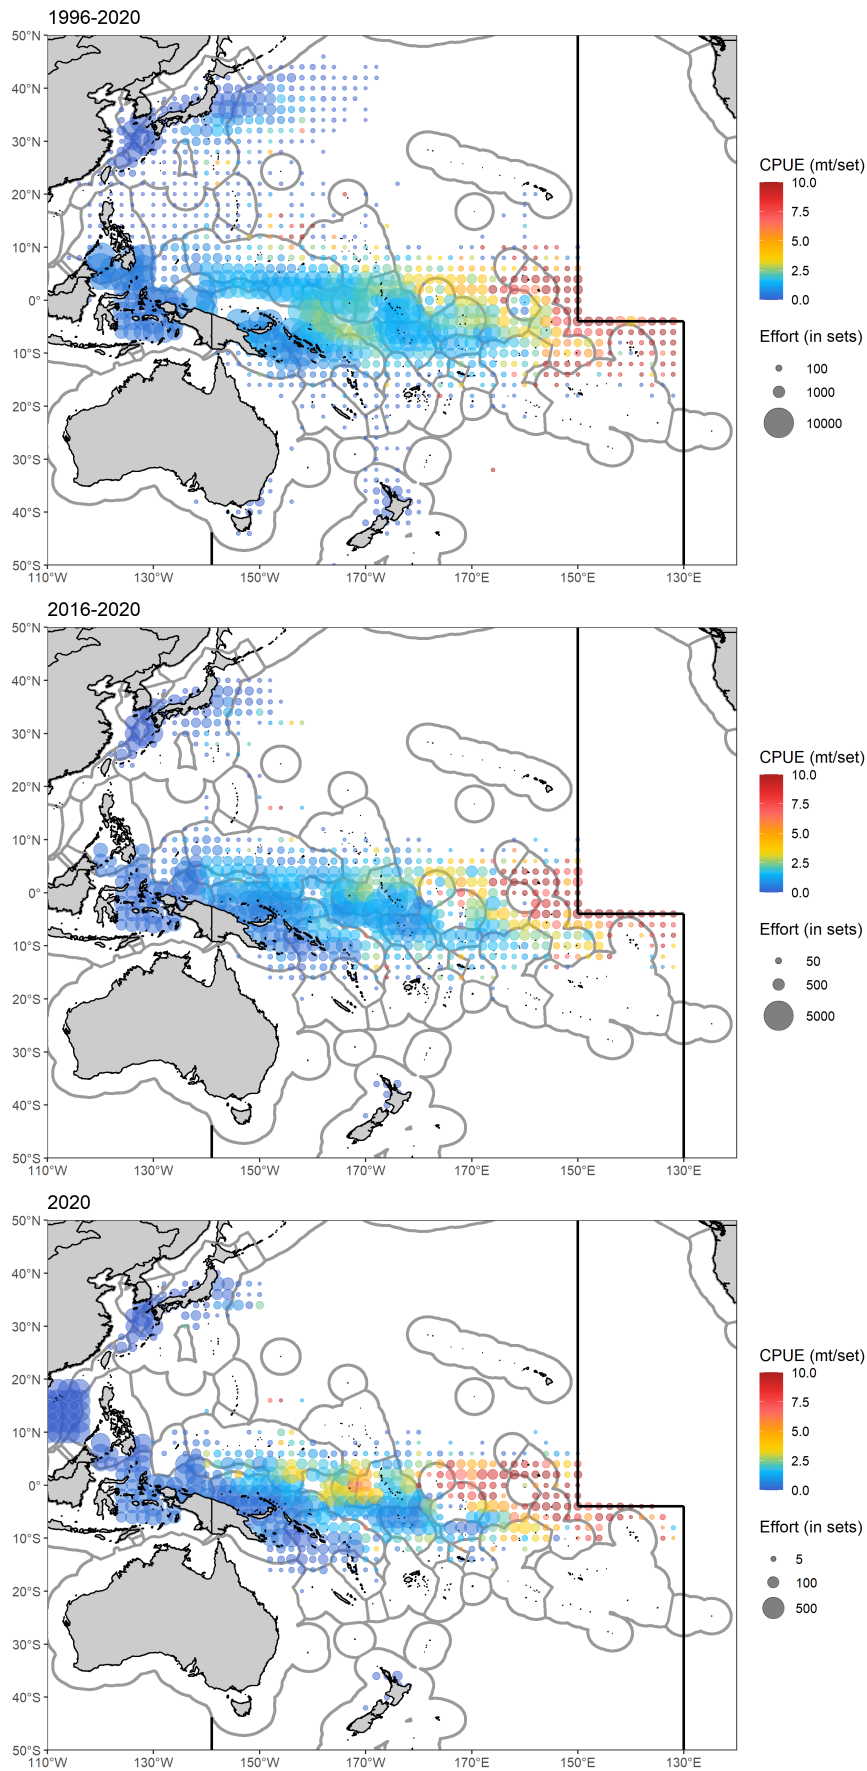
1996-2020

50°N
40°N
30°N
20°N
10°N
0°
10°S
20°S
30°S
40°S
50°S
110°W 130°W 150°W 170°W 170°E 150°E 130°E

CPUE (mt/set)
10.0
7.5
5.0
2.5
0.0

Effort (in sets)
100
1000
10000

2016-2020

50°N
40°N
30°N
20°N
10°N
0°
10°S
20°S
30°S
40°S
50°S
110°W 130°W 150°W 170°W 170°E 150°E 130°E

CPUE (mt/set)
10.0
7.5
5.0
2.5
0.0

Effort (in sets)
50
500
5000

2020

50°N
40°N
30°N
20°N
10°N
0°
10°S
20°S
30°S
40°S
50°S
110°W 130°W 150°W 170°W 170°E 150°E 130°E

CPUE (mt/set)
10.0
7.5
5.0
2.5
0.0

Effort (in sets)
5
100
500